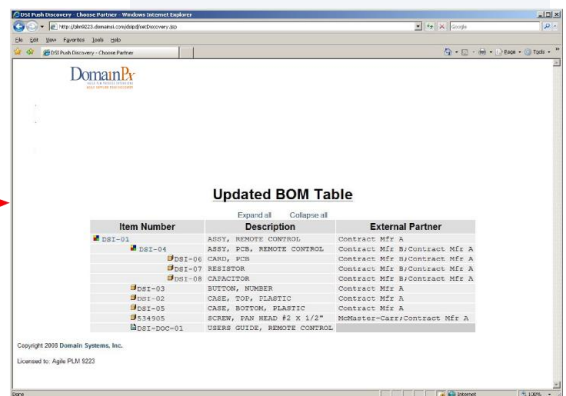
DSI Push Discovery - Choose Partner - Windows Internet Explorer

http://plm9223.domainsi.com/dispd/serDiscovery.jsp

Google

File Edit View Favorites Tools Help

DSI Push Discovery - Choose Partner

Page Tools

DomainPx

Updated BOM Table

Expand all Collapse all

| Item Number | Description | External Partner |
|---|---|---|
| DSI-01 | ASSY, REMOTE CONTROL | Contract Mfr A |
| DSI-04 | ASSY, PCB, REMOTE CONTROL | Contract Mfr B;Contract Mfr A |
| DSI-06 | CARD, PCB | Contract Mfr B;Contract Mfr A |
| DSI-07 | RESISTOR | Contract Mfr B;Contract Mfr A |
| DSI-08 | CAPACITOR | Contract Mfr B;Contract Mfr A |
| DSI-03 | BUTTON, NUMBER | Contract Mfr A |
| DSI-02 | CASE, TOP, PLASTIC | Contract Mfr A |
| DSI-05 | CASE, BOTTOM, PLASTIC | Contract Mfr A |
| 534505 | SCREW, PAN HEAD #2 X 1/2" | McMaster-Carr;Contract Mfr A |
| DSI-DOC-01 | USERS GUIDE, REMOTE CONTROL | |

Copyright 2008 Domain Systems, Inc.

Licensed to: Agile PLM 9223

Done

Internet

100%